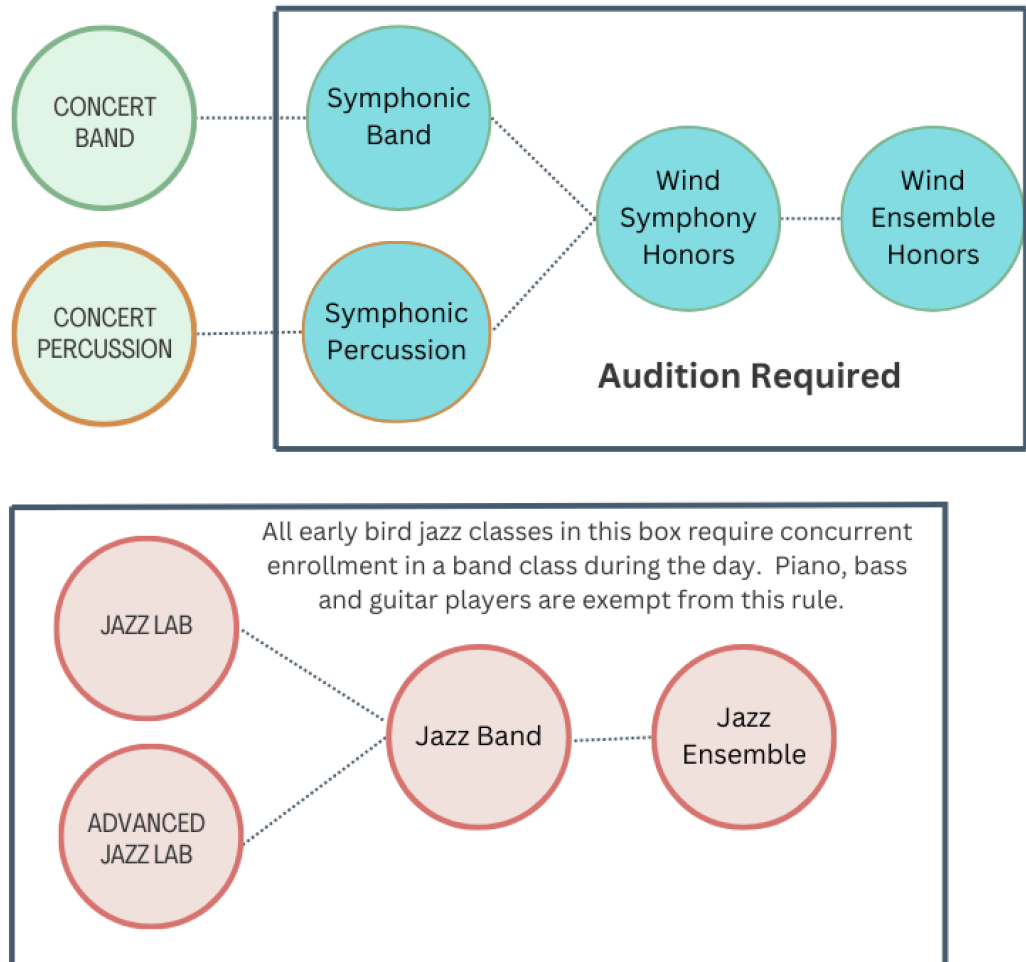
CONCERT BAND

CONCERT PERCUSSION

Symphonic Band

Symphonic Percussion

Wind Symphony Honors

Wind Ensemble Honors

Audition Required

All early bird jazz classes in this box require concurrent enrollment in a band class during the day. Piano, bass and guitar players are exempt from this rule.

JAZZ LAB

ADVANCED JAZZ LAB

Jazz Band

Jazz Ensemble